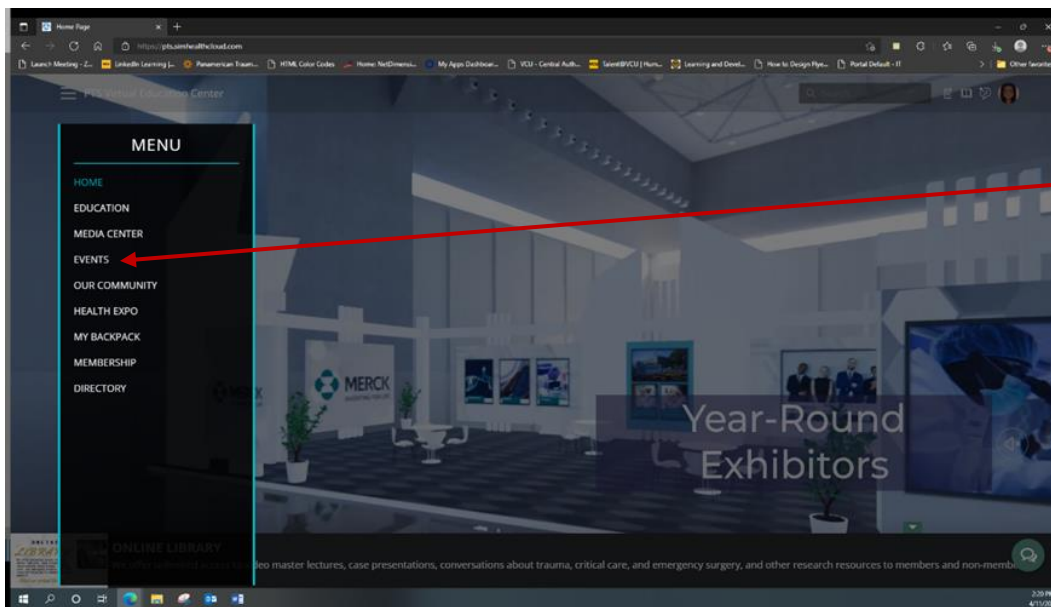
Home Page

https://pts.simhealthcloud.com

Launch Meeting - Z... LinkedIn Learning |... Panamerican Traum... HTML Color Codes Home: NetDimensi... My Apps Dashboar... VCU - Central Auth... Talent@VCU | Hum... Learning and Devel... How to Design Flye... Portal Default - IT Other favorites

PTS Virtual Education Center

MENU

HOME

EDUCATION

MEDIA CENTER

EVENTS

OUR COMMUNITY

HEALTH EXPO

MY BACKPACK

MEMBERSHIP

DIRECTORY

MERCK

Year-Round Exhibitors

ONLINE LIBRARY

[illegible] video master lectures, case presentations, conversations about trauma, critical care, and emergency surgery, and other research resources to members and non-memb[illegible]

2:29 PM
4/11/20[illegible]